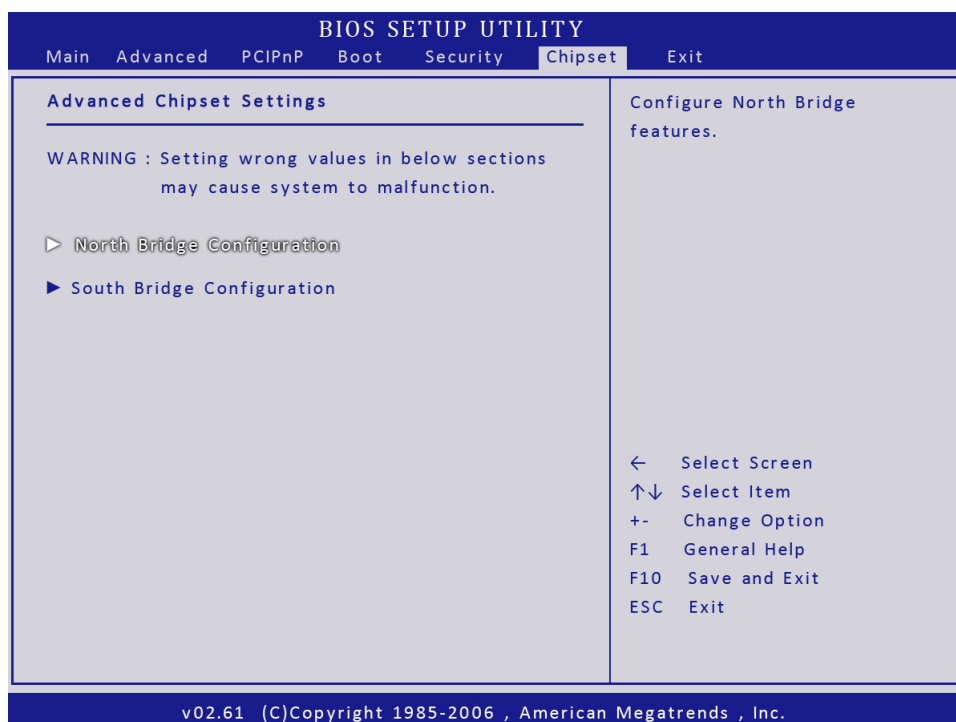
BIOS SETUP UTILITY

Main Advanced PCIPnP Boot Security Chipset Exit

Advanced Chipset Settings

WARNING : Setting wrong values in below sections may cause system to malfunction.

▷ North Bridge Configuration

▶ South Bridge Configuration

Configure North Bridge features.

← Select Screen
↑↓ Select Item
+- Change Option
F1 General Help
F10 Save and Exit
ESC Exit

v02.61 (C)Copyright 1985-2006 , American Megatrends , Inc.